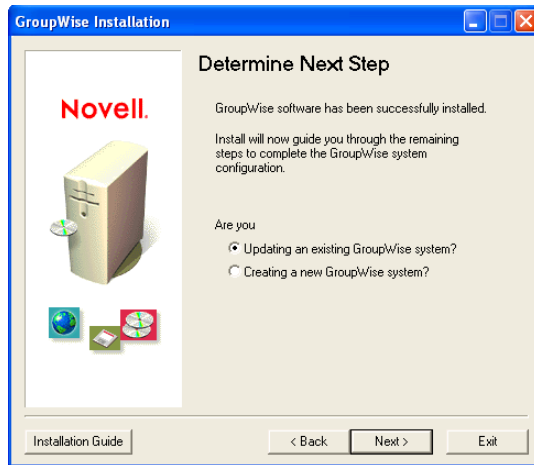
GroupWise Installation

Novell.

Determine Next Step

GroupWise software has been successfully installed.

Install will now guide you through the remaining steps to complete the GroupWise system configuration.

Are you

Updating an existing GroupWise system?

Creating a new GroupWise system?

Installation Guide

< Back

Next >

Exit